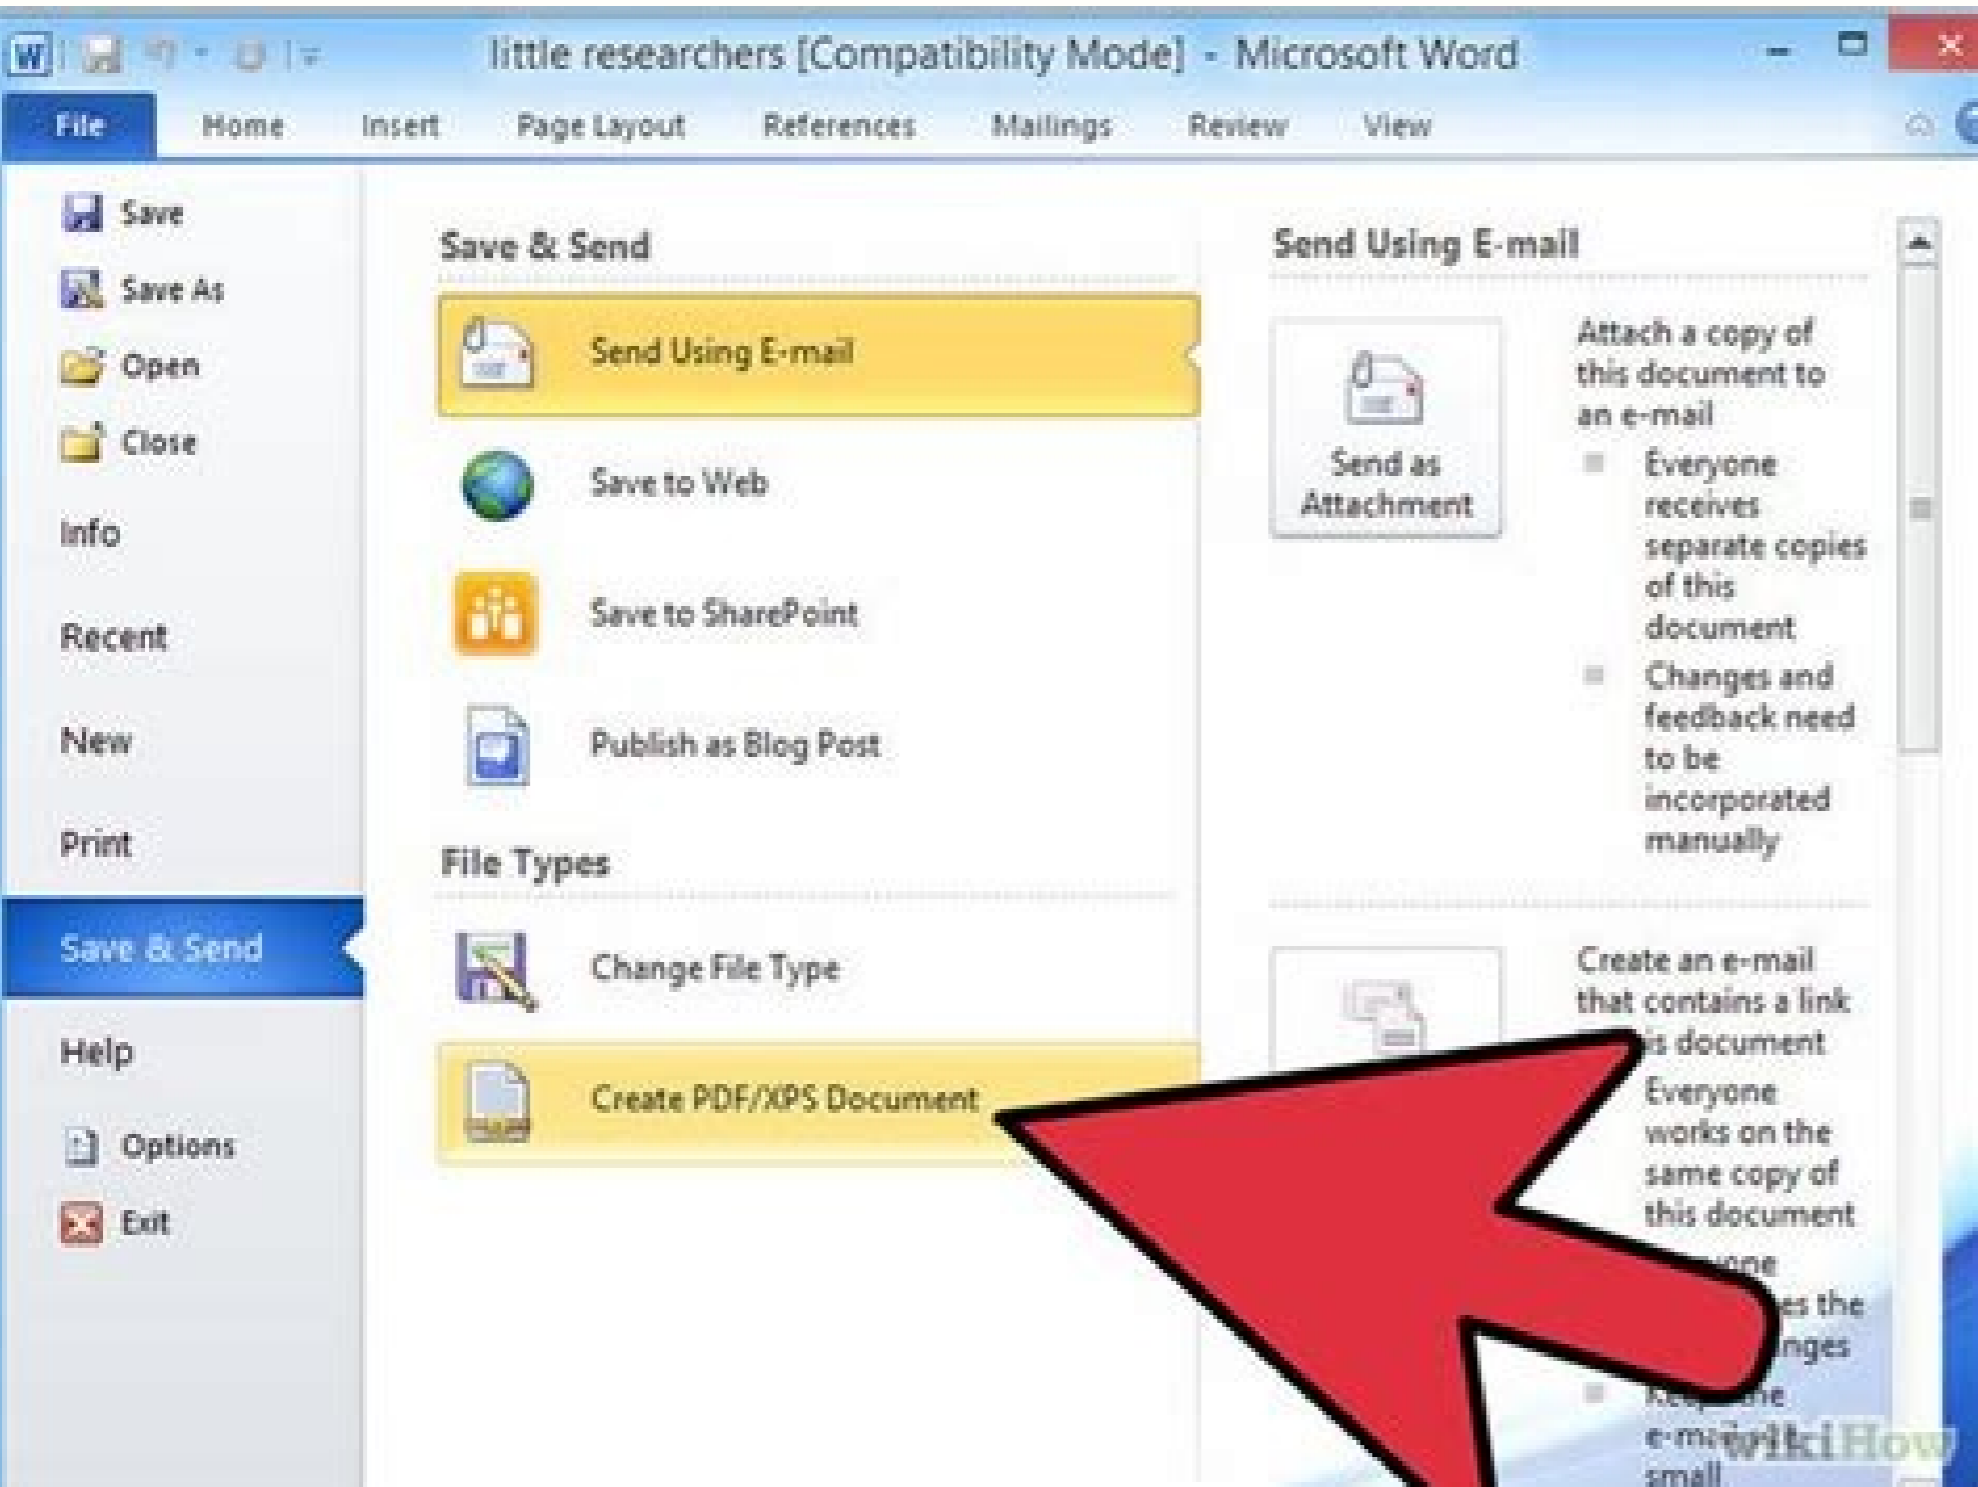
little researchers [Compatibility Mode] - Microsoft Word

File
Home
Insert
Page Layout
References
Mailings
Review
View

Save
Save As
Open
Close
Info
Recent
New
Print
Save & Send
Help
Options
Exit

Save & Send

Send Using E-mail

Save to Web

Save to SharePoint

Publish as Blog Post

File Types

Change File Type

Create PDF/XPS Document

Send Using E-mail

Send as Attachment

Attach a copy of this document to an e-mail

Everyone receives separate copies of this document

Changes and feedback need to be incorporated manually

Create an e-mail that contains a link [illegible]s document

Everyone works on the same copy of this document

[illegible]one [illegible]es the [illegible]nges

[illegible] e-m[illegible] small

wikiHow